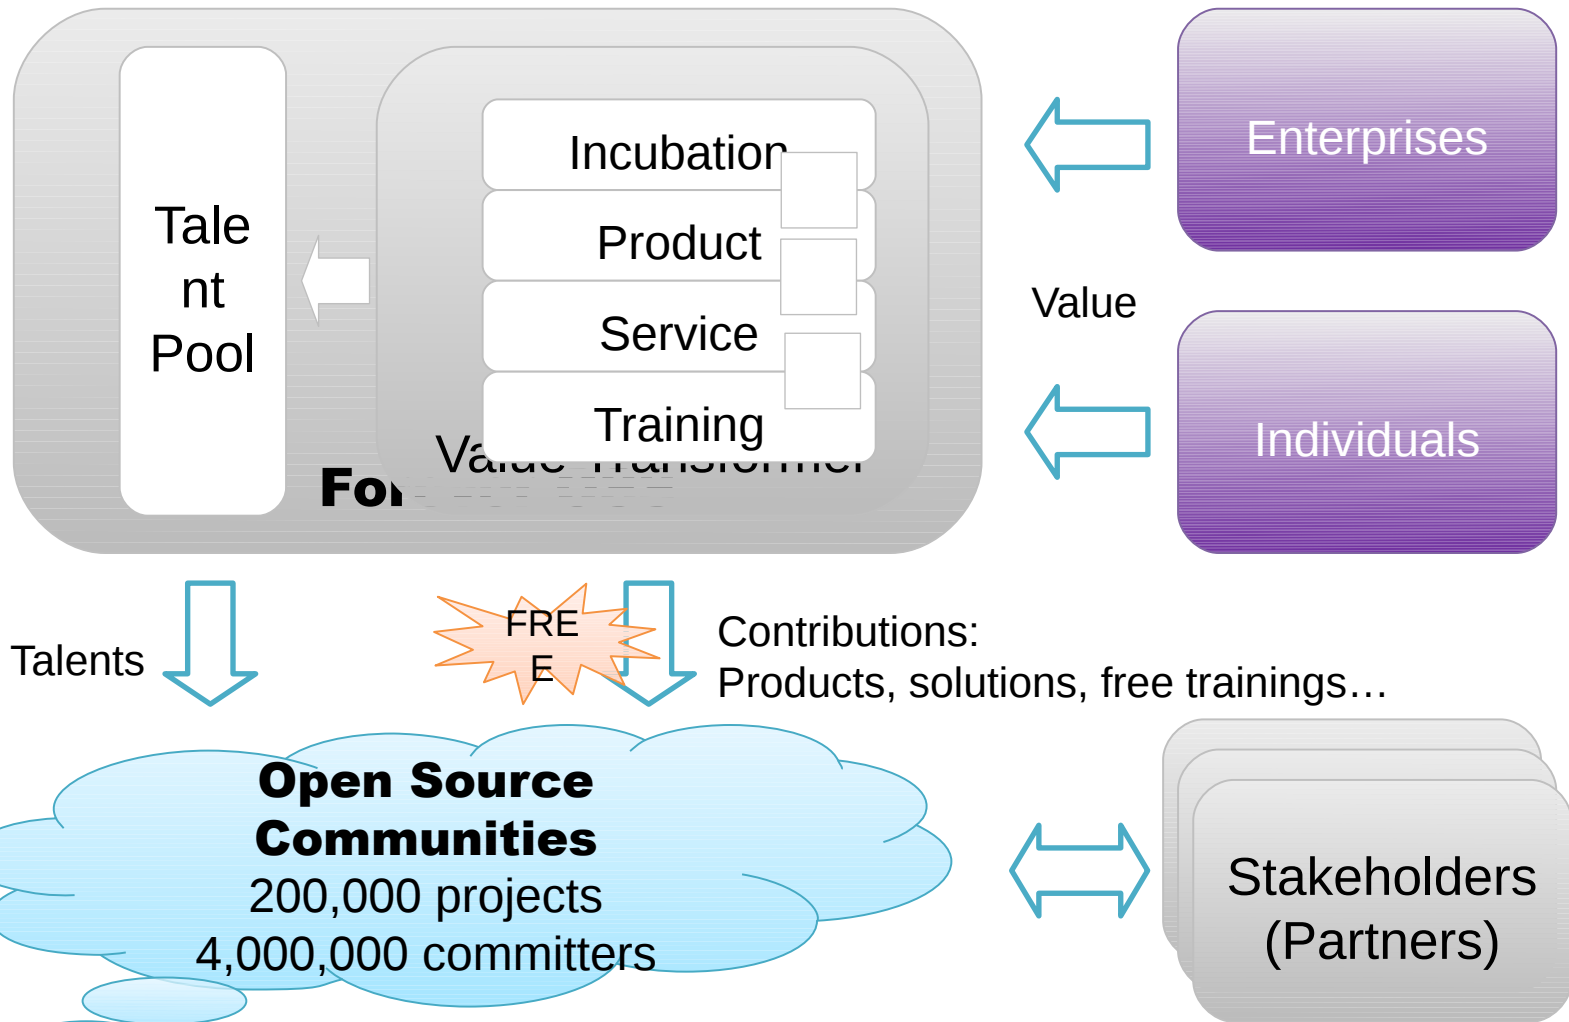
Tale
nt
Pool

Incubation

Product

Service

Training

Va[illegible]

Fo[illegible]

Enterprises

Value

Individuals

Talents

FRE
E

Contributions:
Products, solutions, free trainings…

Open Source
Communities
200,000 projects
4,000,000 committers

Stakeholders
(Partners)